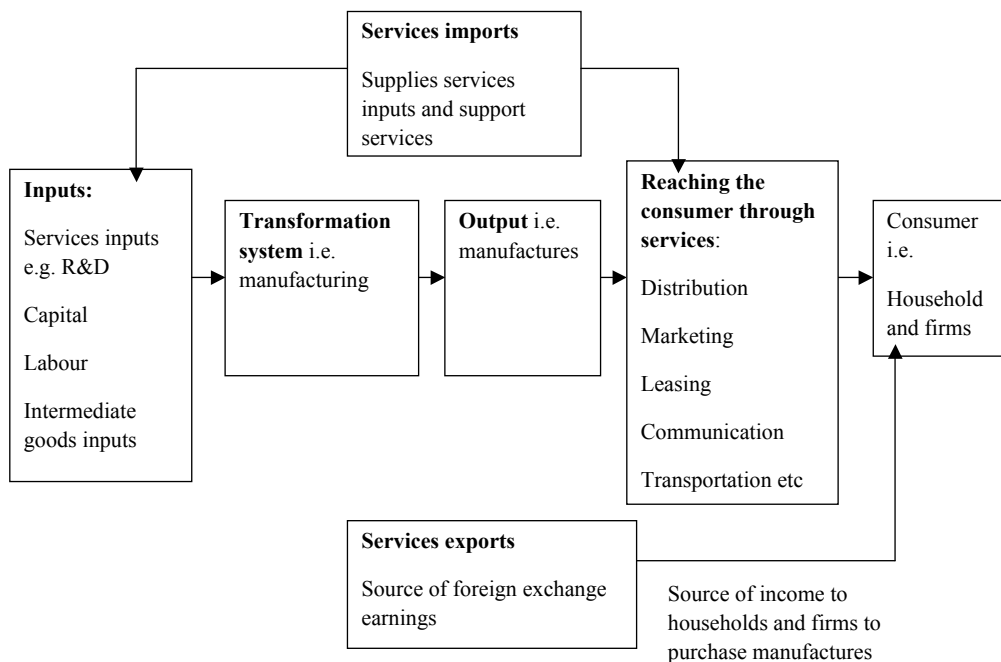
**Services imports**

Supplies services inputs and support services

**Inputs:**

Services inputs e.g. R&D

Capital

Labour

Intermediate goods inputs

**Transformation system** i.e. manufacturing

**Output** i.e. manufactures

**Reaching the consumer through services**:

Distribution

Marketing

Leasing

Communication

Transportation etc

Consumer i.e.

Household and firms

**Services exports**

Source of foreign exchange earnings

Source of income to households and firms to purchase manufactures